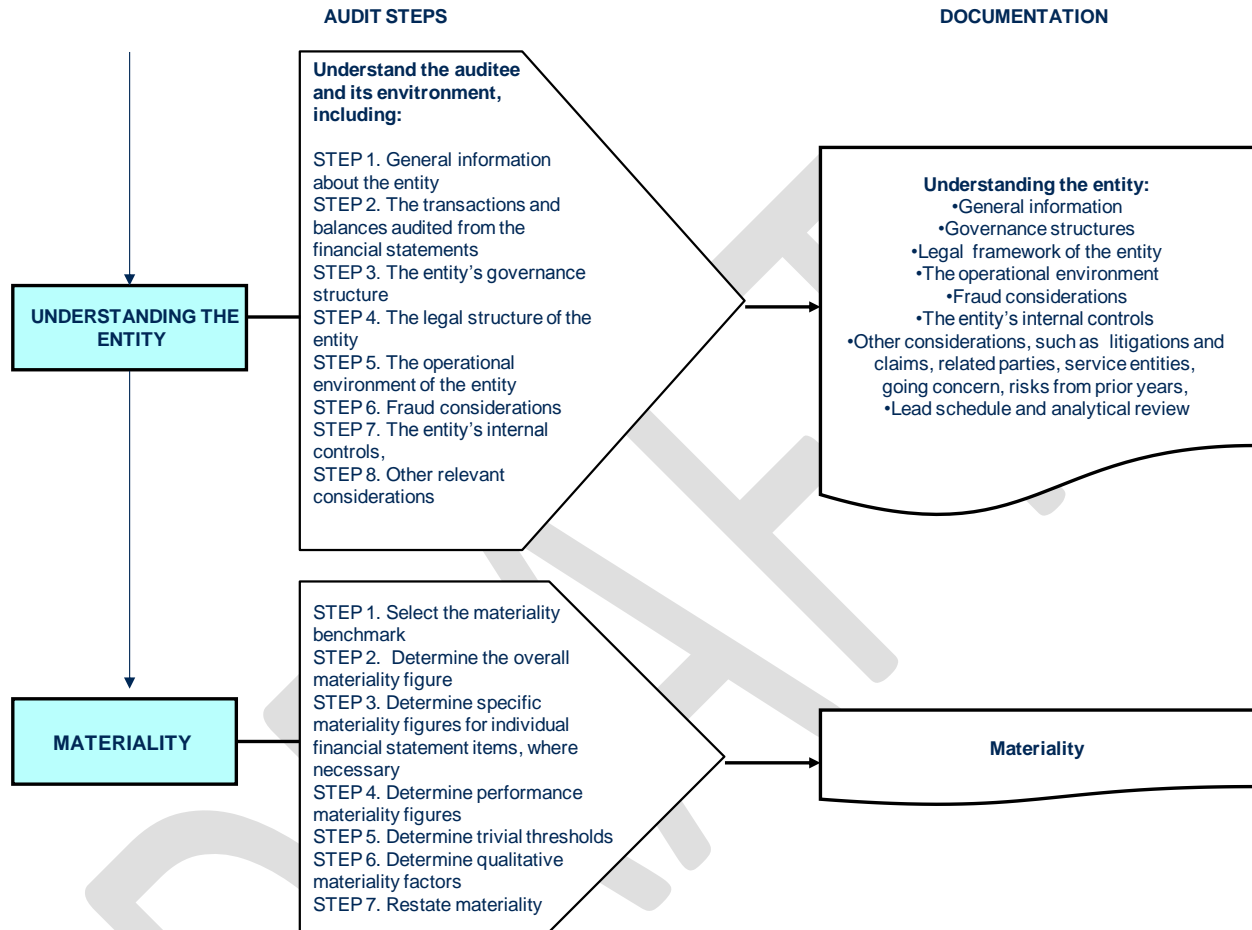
AUDIT STEPS

DOCUMENTATION

UNDERSTANDING THE ENTITY

Understand the auditee and its environment, including:

STEP 1. General information about the entity
STEP 2. The transactions and balances audited from the financial statements
STEP 3. The entity's governance structure
STEP 4. The legal structure of the entity
STEP 5. The operational environment of the entity
STEP 6. Fraud considerations
STEP 7. The entity's internal controls,
STEP 8. Other relevant considerations

Understanding the entity:
•General information
•Governance structures
•Legal framework of the entity
•The operational environment
•Fraud considerations
•The entity's internal controls
•Other considerations, such as litigations and claims, related parties, service entities, going concern, risks from prior years,
•Lead schedule and analytical review

MATERIALITY

STEP 1. Select the materiality benchmark
STEP 2. Determine the overall materiality figure
STEP 3. Determine specific materiality figures for individual financial statement items, where necessary
STEP 4. Determine performance materiality figures
STEP 5. Determine trivial thresholds
STEP 6. Determine qualitative materiality factors
STEP 7. Restate materiality

Materiality

DRAFT